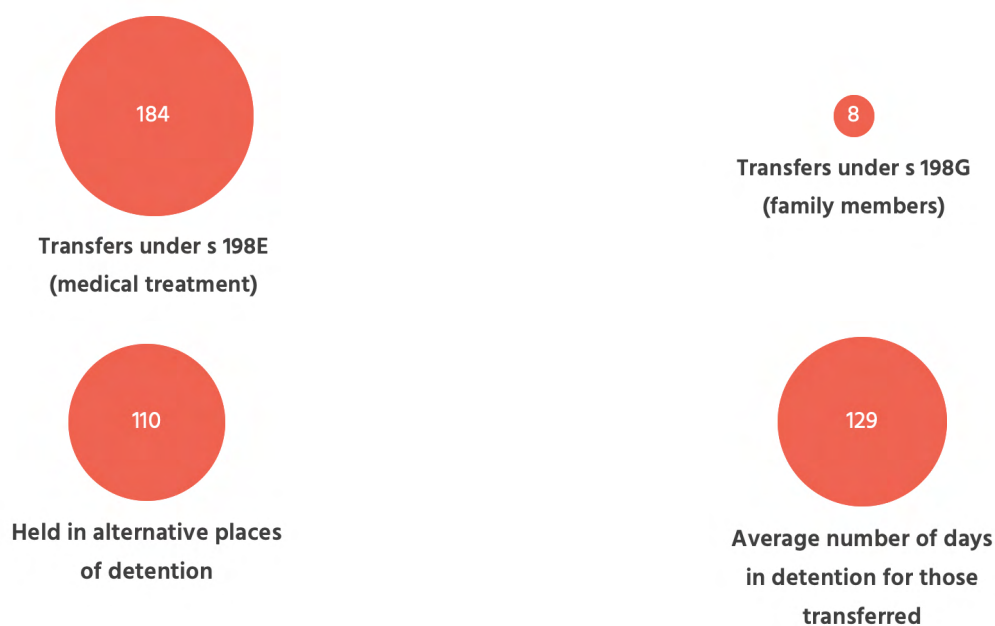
184

Transfers under s 198E (medical treatment)

8

Transfers under s 198G (family members)

110

Held in alternative places of detention

129

Average number of days in detention for those transferred